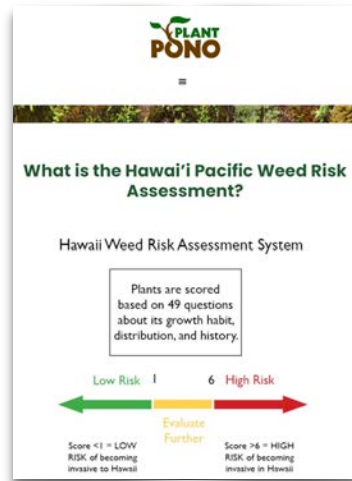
PLANT PONO

≡

What is the Hawai'i Pacific Weed Risk Assessment?

Hawaii Weed Risk Assessment System

Plants are scored based on 49 questions about its growth habit, distribution, and history.

Low Risk 1 6 High Risk

Evaluate Further

Score <1 = LOW RISK of becoming invasive to Hawaii

Score >6 = HIGH RISK of becoming invasive in Hawaii